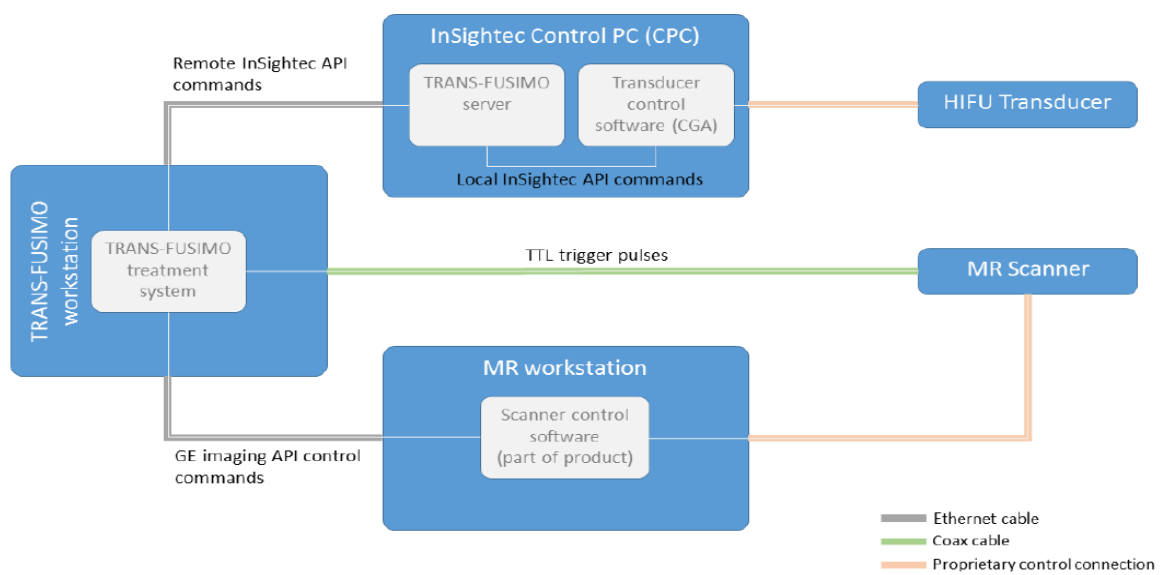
InSightec Control PC (CPC)

Remote InSightec API commands

TRANS-FUSIMO server

Transducer control software (CGA)

HIFU Transducer

Local InSightec API commands

TRANS-FUSIMO workstation

TRANS-FUSIMO treatment system

TTL trigger pulses

MR Scanner

MR workstation

Scanner control software (part of product)

GE imaging API control commands

Ethernet cable

Coax cable

Proprietary control connection